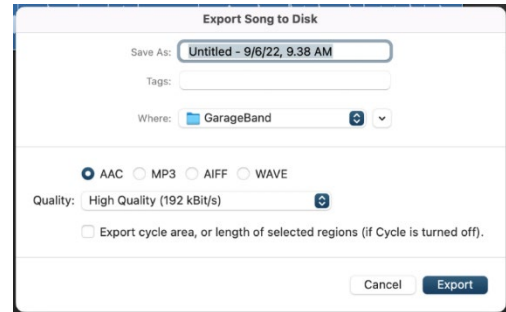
Export Song to Disk

Save As: Untitled - 9/6/22, 9.38 AM

Tags:

Where: GarageBand

AAC MP3 AIFF WAVE

Quality: High Quality (192 kBit/s)

Export cycle area, or length of selected regions (if Cycle is turned off).

Cancel Export